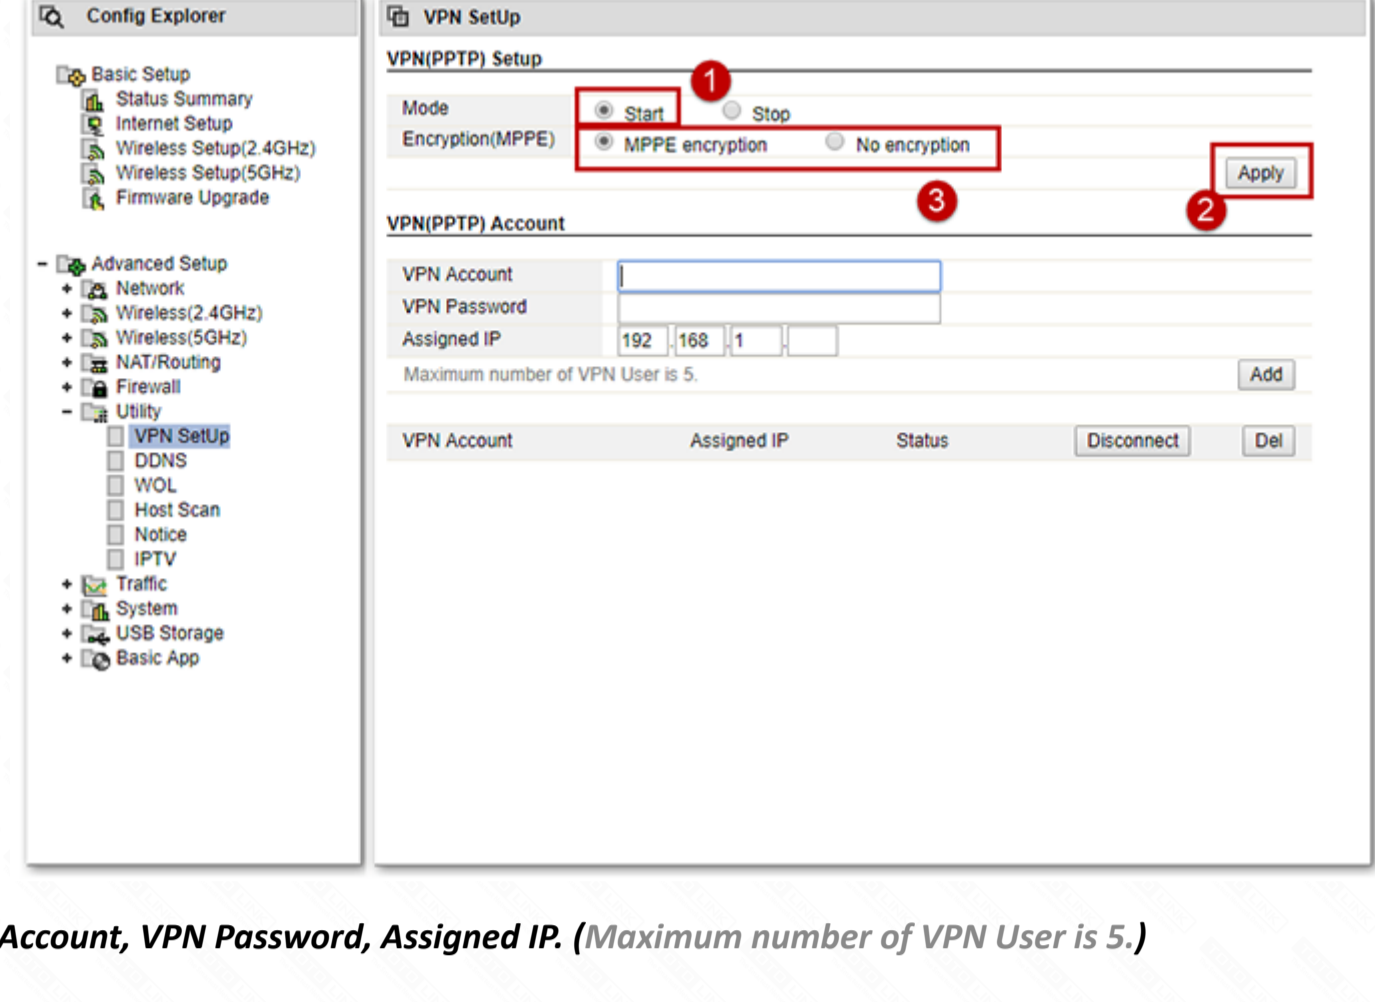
Config Explorer

Basic Setup
Status Summary
Internet Setup
Wireless Setup(2.4GHz)
Wireless Setup(5GHz)
Firmware Upgrade

− Advanced Setup
+ Network
+ Wireless(2.4GHz)
+ Wireless(5GHz)
+ NAT/Routing
+ Firewall
− Utility
VPN SetUp
DDNS
WOL
Host Scan
Notice
IPTV
+ Traffic
+ System
+ USB Storage
+ Basic App

VPN SetUp

VPN(PPTP) Setup

1

Mode Start Stop
Encryption(MPPE) MPPE encryption No encryption

Apply

3

2

VPN(PPTP) Account

VPN Account
VPN Password
Assigned IP 192 . 168 . 1 .
Maximum number of VPN User is 5. Add

| VPN Account | Assigned IP | Status | Disconnect | Del |
|---|---|---|---|---|

Account, VPN Password, Assigned IP. (Maximum number of VPN User is 5.)